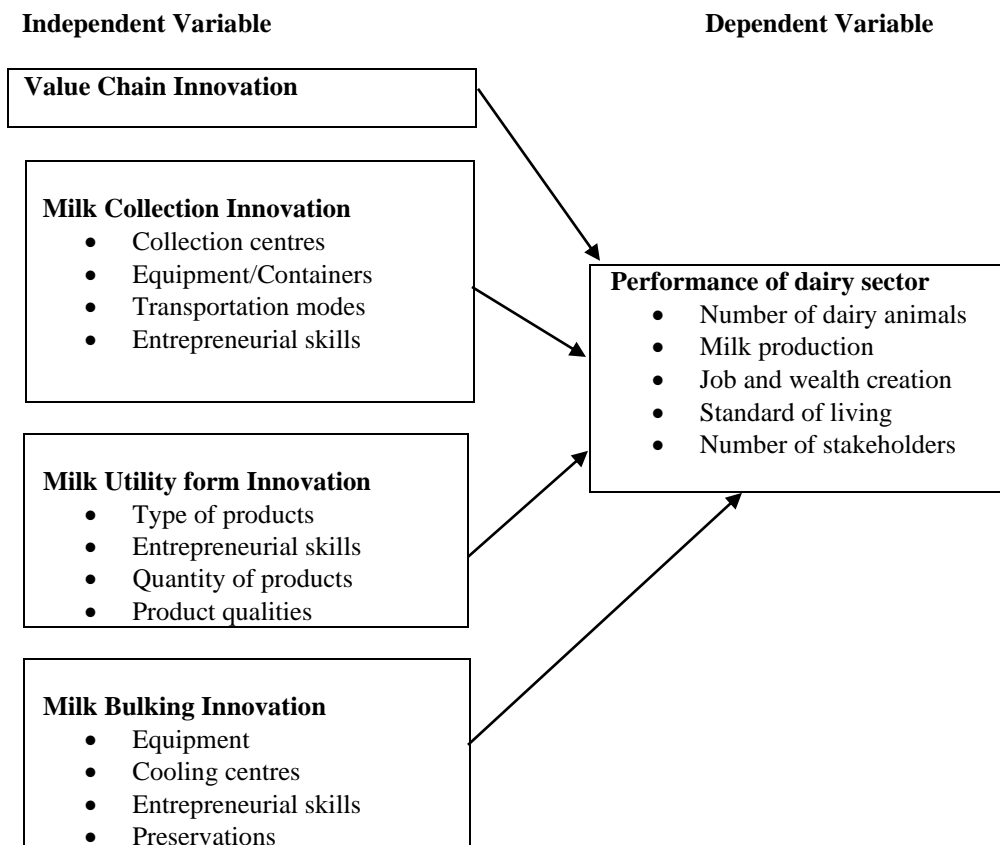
Independent Variable

Dependent Variable

Value Chain Innovation

Milk Collection Innovation
- Collection centres
- Equipment/Containers
- Transportation modes
- Entrepreneurial skills

Performance of dairy sector
- Number of dairy animals
- Milk production
- Job and wealth creation
- Standard of living
- Number of stakeholders

Milk Utility form Innovation
- Type of products
- Entrepreneurial skills
- Quantity of products
- Product qualities

Milk Bulking Innovation
- Equipment
- Cooling centres
- Entrepreneurial skills
- Preservations